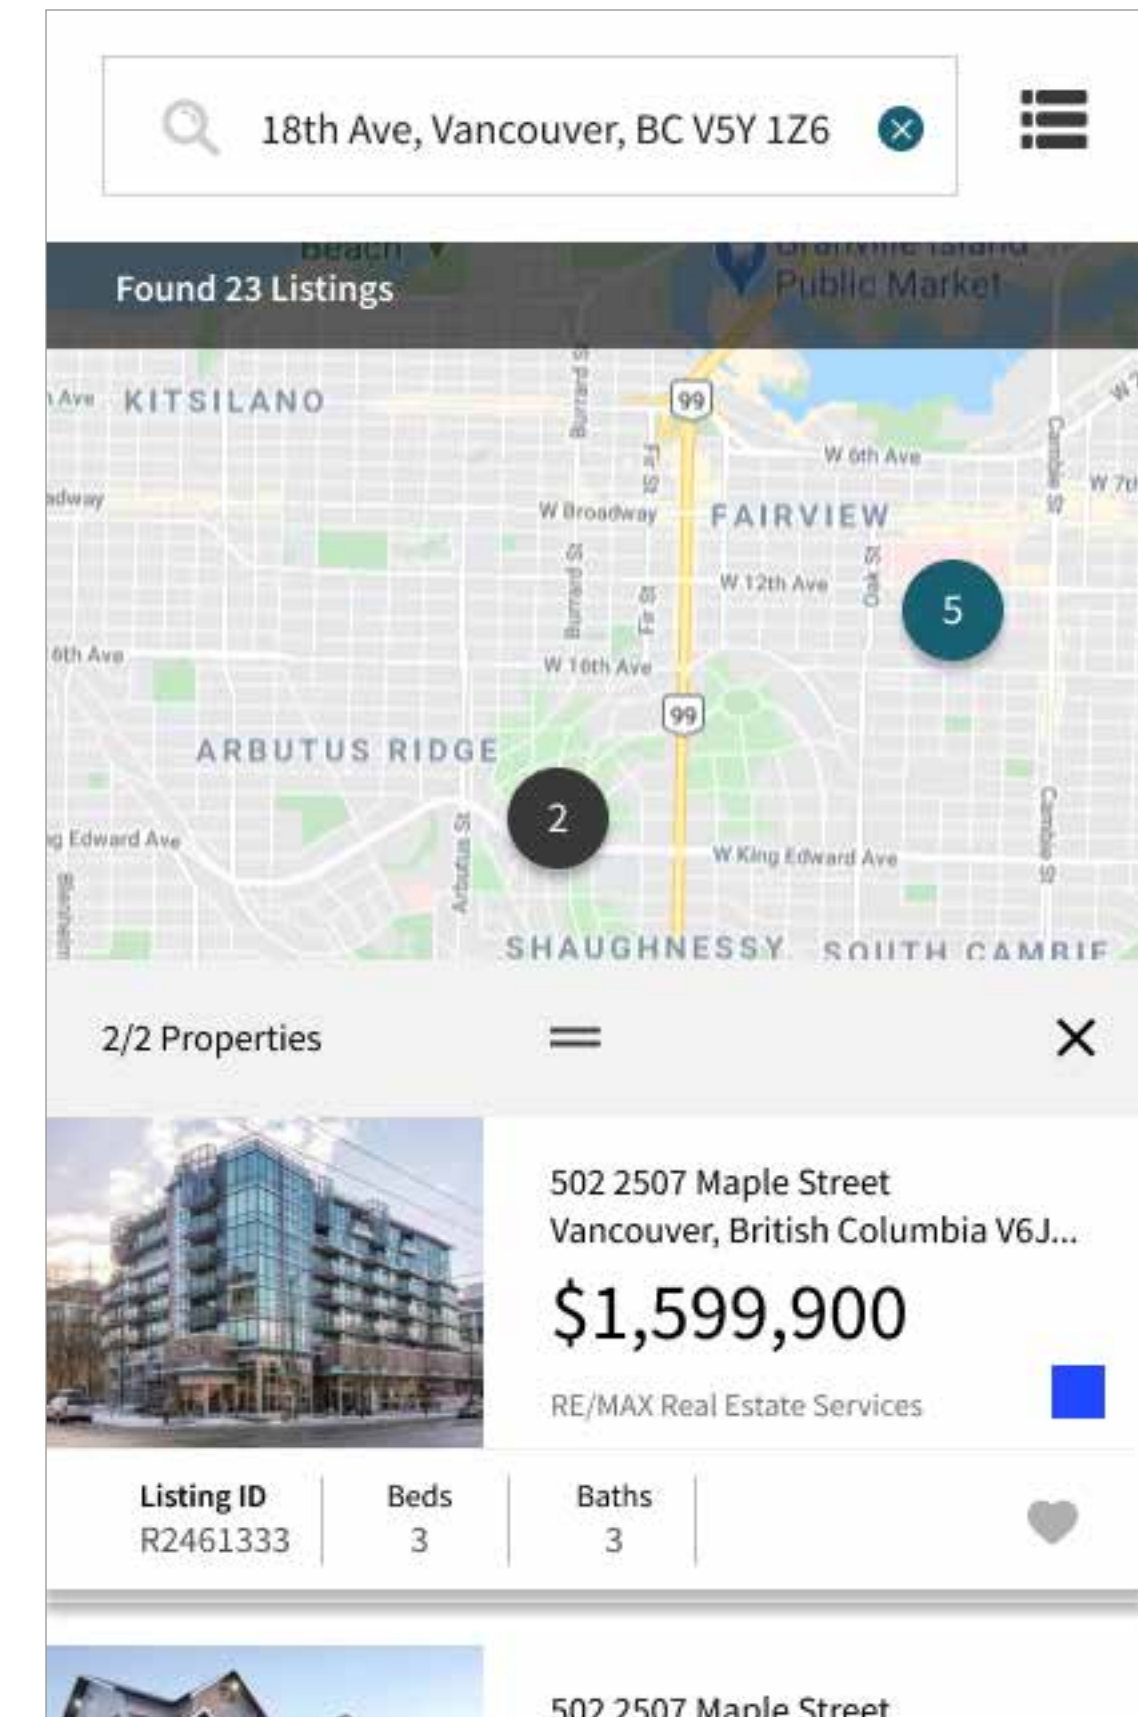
18th Ave, Vancouver, BC V5Y 1Z6

Found 23 Listings

Beach

Granville Island Public Market

KITSILANO

Burrard St

99

W 6th Ave

Cambie St

W 7th

Broadway

W Broadway

Fir St

FAIRVIEW

Burrard St

Fir St

W 12th Ave

Oak St

5

6th Ave

W 16th Ave

99

ARBUTUS RIDGE

2

King Edward Ave

Arbutus St

W King Edward Ave

Cambie St

SHAUGHNESSY

SOUTH CAMBIE

2/2 Properties

502 2507 Maple Street
Vancouver, British Columbia V6J...

$1,599,900

RE/MAX Real Estate Services

| Listing ID | Beds | Baths |
|---|---|---|
| R2461333 | 3 | 3 |

502 2507 Maple Street